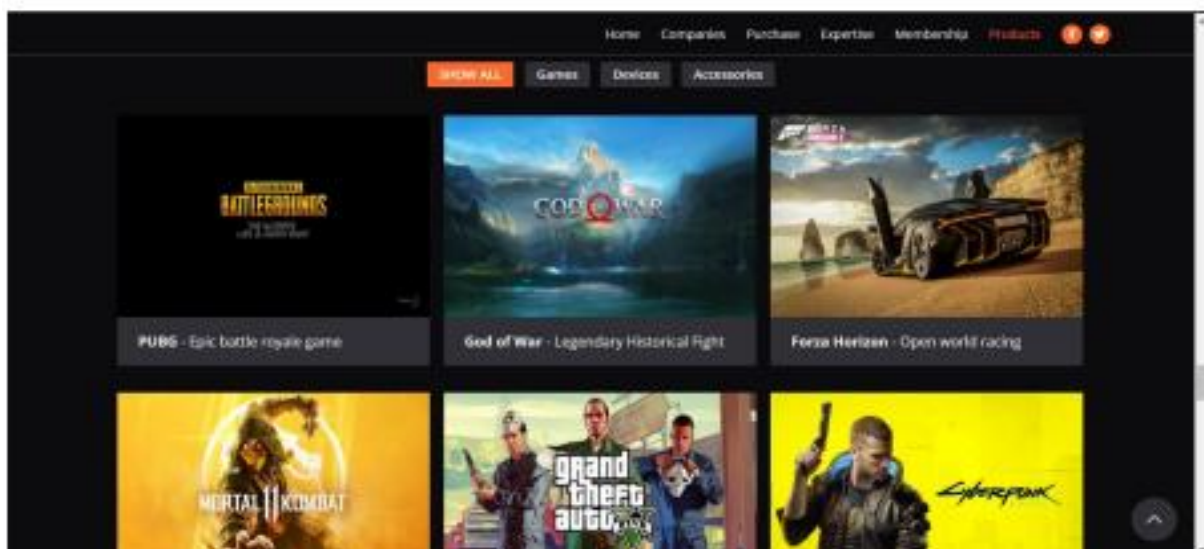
Home Companies Purchase Expertise Membership Products

SHOW ALL Games Devices Accessories

BATTLEGROUNDS

GOD OF WAR

PUBG - Epic battle royale game

God of War - Legendary Historical Fight

Forza Horizon - Open world racing

MORTAL KOMBAT 11

grand theft auto V

Cyberpunk